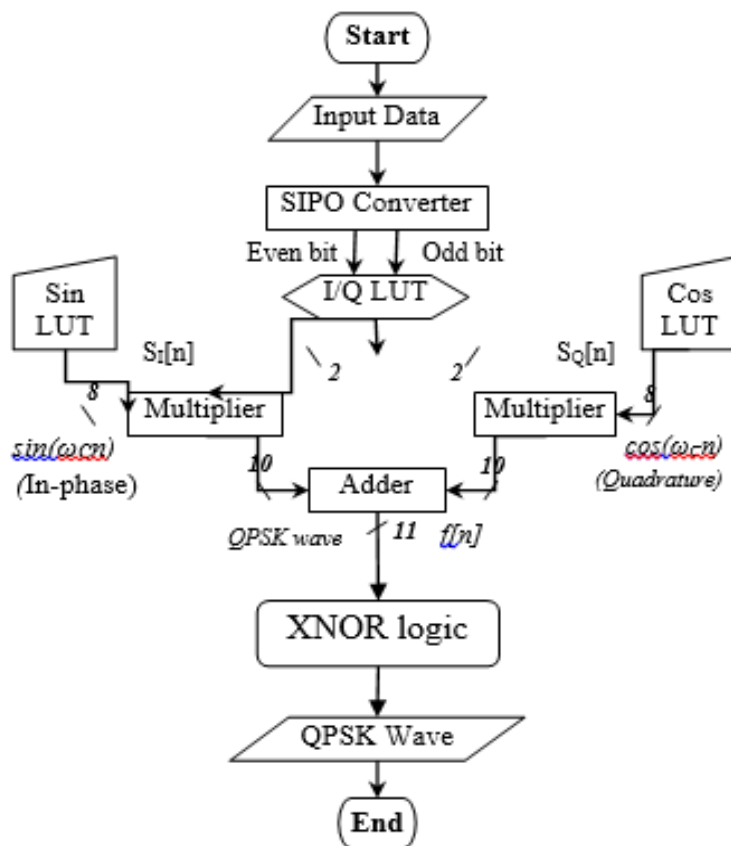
Start

Input Data

SIPO Converter

Even bit

Odd bit

Sin LUT

I/Q LUT

Cos LUT

$S_I[n]$

2

2

$S_Q[n]$

8

Multiplier

Multiplier

8

$sin(\omega_C n)$

(In-phase)

10

Adder

10

$cos(\omega_C n)$

(Quadrature)

QPSK wave

11

f[n]

XNOR logic

QPSK Wave

End